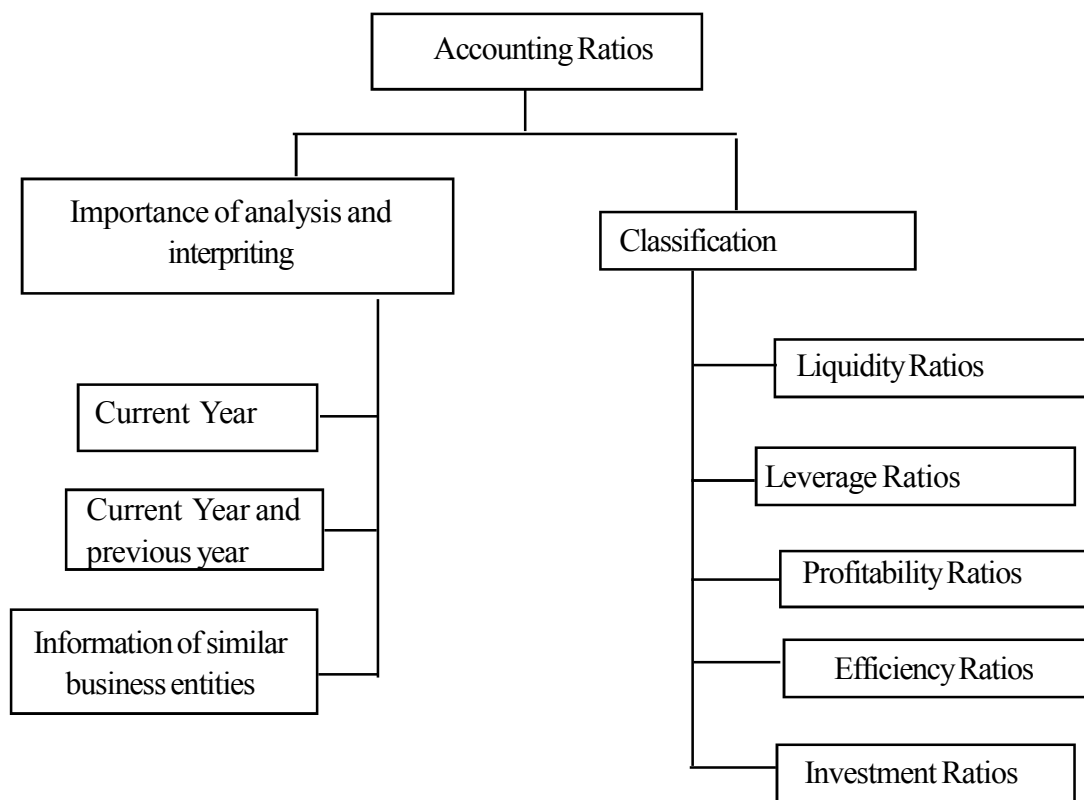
Accounting Ratios

Importance of analysis and interpriting

Classification

Current Year

Current Year and previous year

Information of similar business entities

Liquidity Ratios

Leverage Ratios

Profitability Ratios

Efficiency Ratios

Investment Ratios